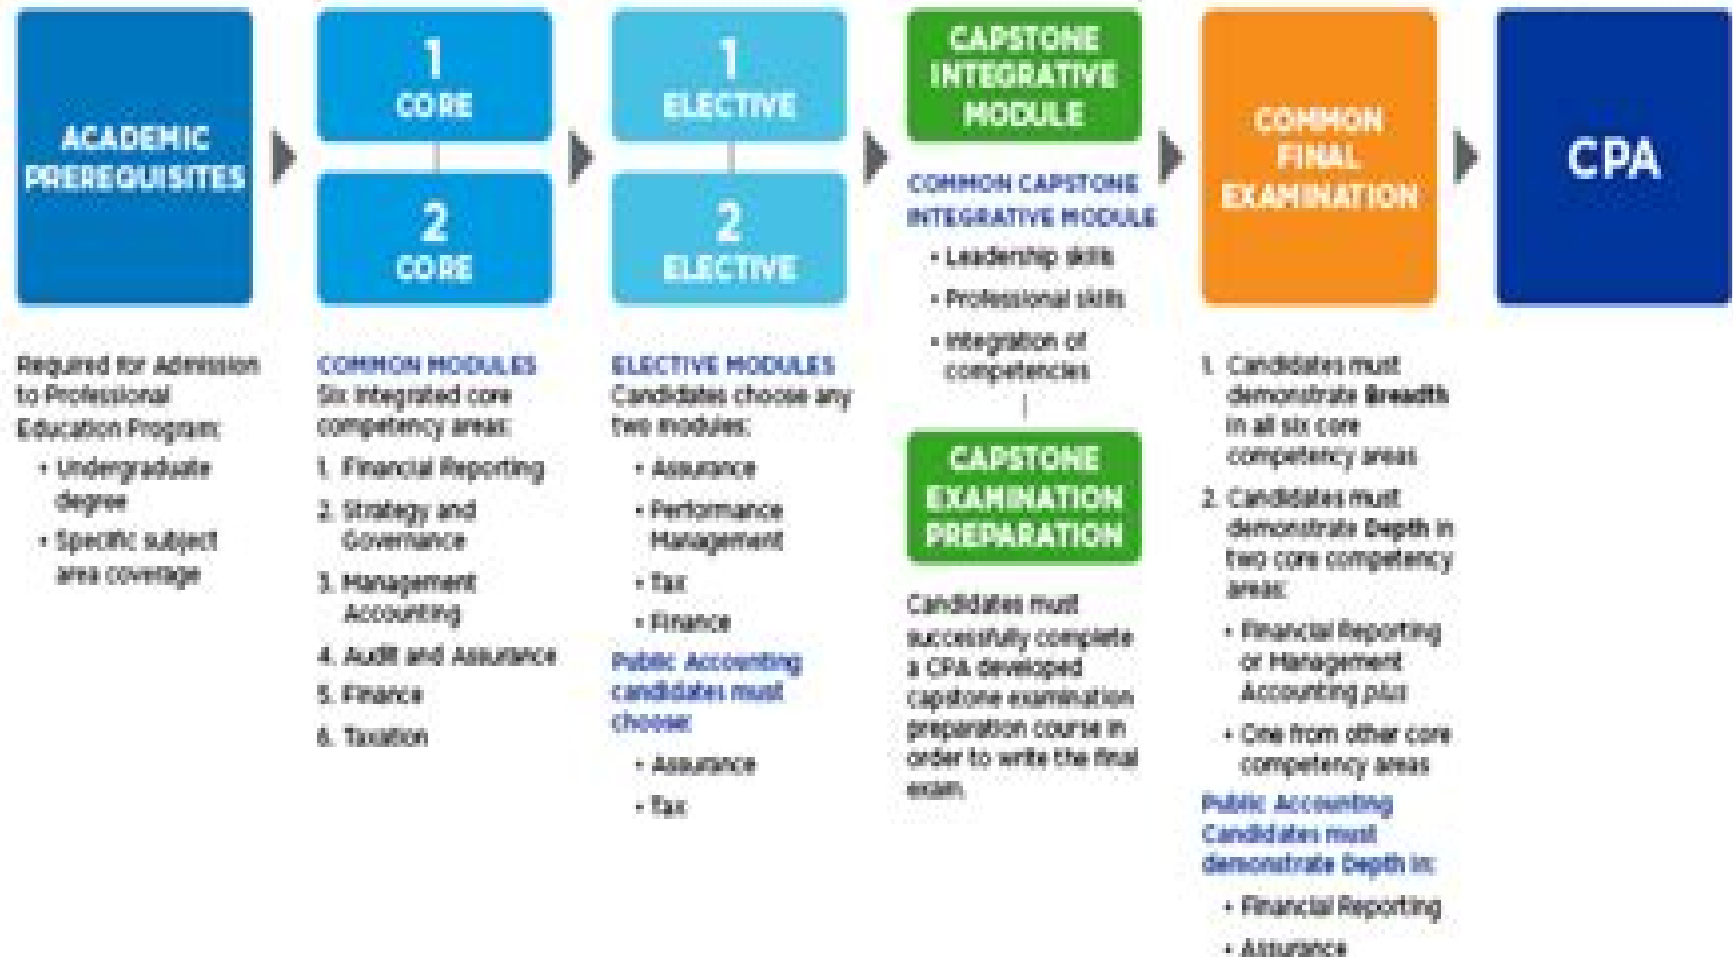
ACADEMIC PREREQUISITES

1 CORE

2 CORE

1 ELECTIVE

2 ELECTIVE

CAPSTONE INTEGRATIVE MODULE

COMMON CAPSTONE INTEGRATIVE MODULE

• Leadership skills

• Professional skills

• Integration of competencies

CAPSTONE EXAMINATION PREPARATION

COMMON FINAL EXAMINATION

CPA

Required for Admission to Professional Education Program:

• Undergraduate degree

• Specific subject area coverage

COMMON MODULES
Six integrated core competency areas:

1. Financial Reporting

2. Strategy and Governance

3. Management Accounting

4. Audit and Assurance

5. Finance

6. Taxation

ELECTIVE MODULES
Candidates choose any two modules:

• Assurance

• Performance Management

• Tax

• Finance

Public Accounting candidates must choose:

• Assurance

• Tax

Candidates must successfully complete a CPA developed capstone examination preparation course in order to write the final exam.

1. Candidates must demonstrate Breadth in all six core competency areas

2. Candidates must demonstrate Depth in two core competency areas:

• Financial Reporting or Management Accounting plus

• One from other core competency areas

Public Accounting Candidates must demonstrate Depth in:

• Financial Reporting

• Assurance